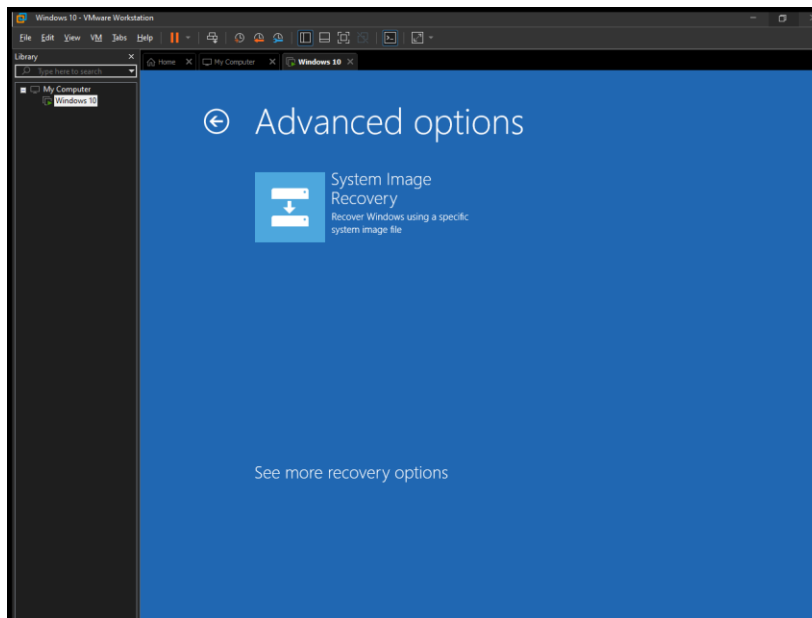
Windows 10 - VMware Workstation

File Edit View VM Tabs Help

Library

Type here to search

My Computer

Windows 10

Home

My Computer

Windows 10

Advanced options

System Image Recovery

Recover Windows using a specific system image file

See more recovery options